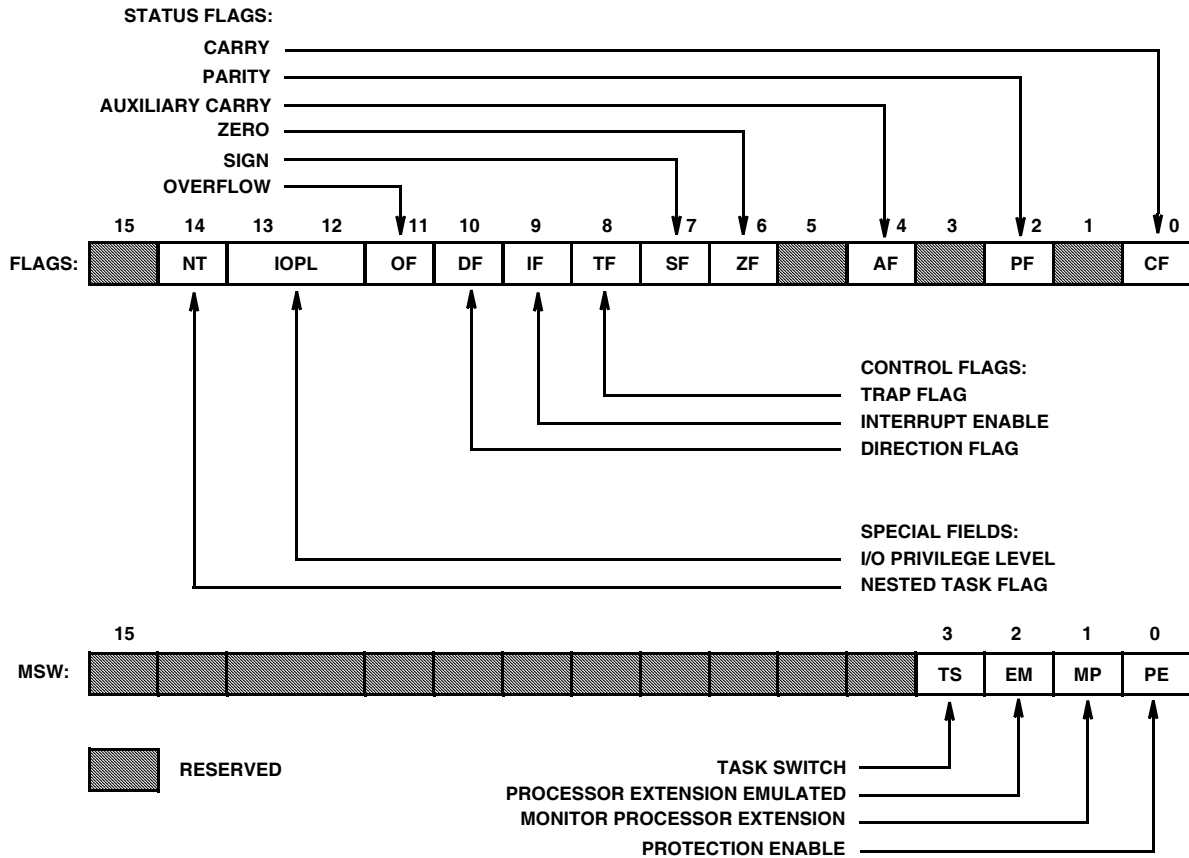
STATUS FLAGS:
CARRY
PARITY
AUXILIARY CARRY
ZERO
SIGN
OVERFLOW

| | 15 | 14 | 13 | 12 | 11 | 10 | 9 | 8 | 7 | 6 | 5 | 4 | 3 | 2 | 1 | 0 |
|---|---|---|---|---|---|---|---|---|---|---|---|---|---|---|---|---|
| FLAGS: | | NT | IOPL | | OF | DF | IF | TF | SF | ZF | | AF | | PF | | CF |

CONTROL FLAGS:
TRAP FLAG
INTERRUPT ENABLE
DIRECTION FLAG

SPECIAL FIELDS:
I/O PRIVILEGE LEVEL
NESTED TASK FLAG

| | 15 | | | | | | | | | | 3 | 2 | 1 | 0 |
|---|---|---|---|---|---|---|---|---|---|---|---|---|---|---|
| MSW: | | | | | | | | | | | TS | EM | MP | PE |

RESERVED

TASK SWITCH
PROCESSOR EXTENSION EMULATED
MONITOR PROCESSOR EXTENSION
PROTECTION ENABLE